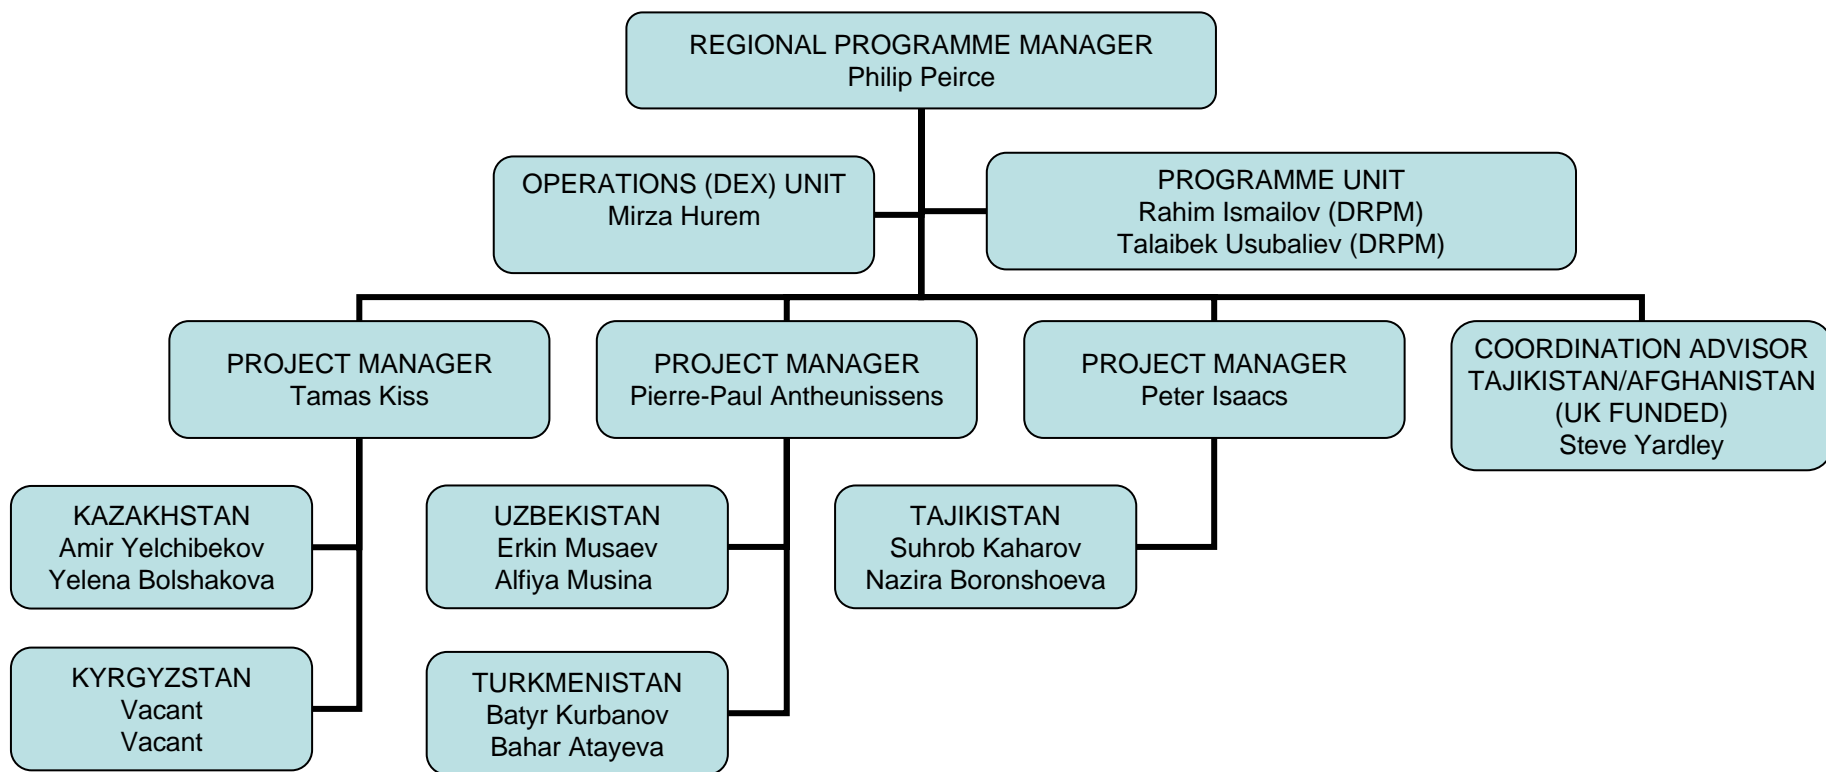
REGIONAL PROGRAMME MANAGER
Philip Peirce

OPERATIONS (DEX) UNIT
Mirza Hurem

PROGRAMME UNIT
Rahim Ismailov (DRPM)
Talaibek Usubaliev (DRPM)

PROJECT MANAGER
Tamas Kiss

PROJECT MANAGER
Pierre-Paul Antheunissens

PROJECT MANAGER
Peter Isaacs

COORDINATION ADVISOR
TAJIKISTAN/AFGHANISTAN
(UK FUNDED)
Steve Yardley

KAZAKHSTAN
Amir Yelchibekov
Yelena Bolshakova

KYRGYZSTAN
Vacant
Vacant

UZBEKISTAN
Erkin Musaev
Alfiya Musina

TURKMENISTAN
Batyr Kurbanov
Bahar Atayeva

TAJIKISTAN
Suhrob Kaharov
Nazira Boronshoeva